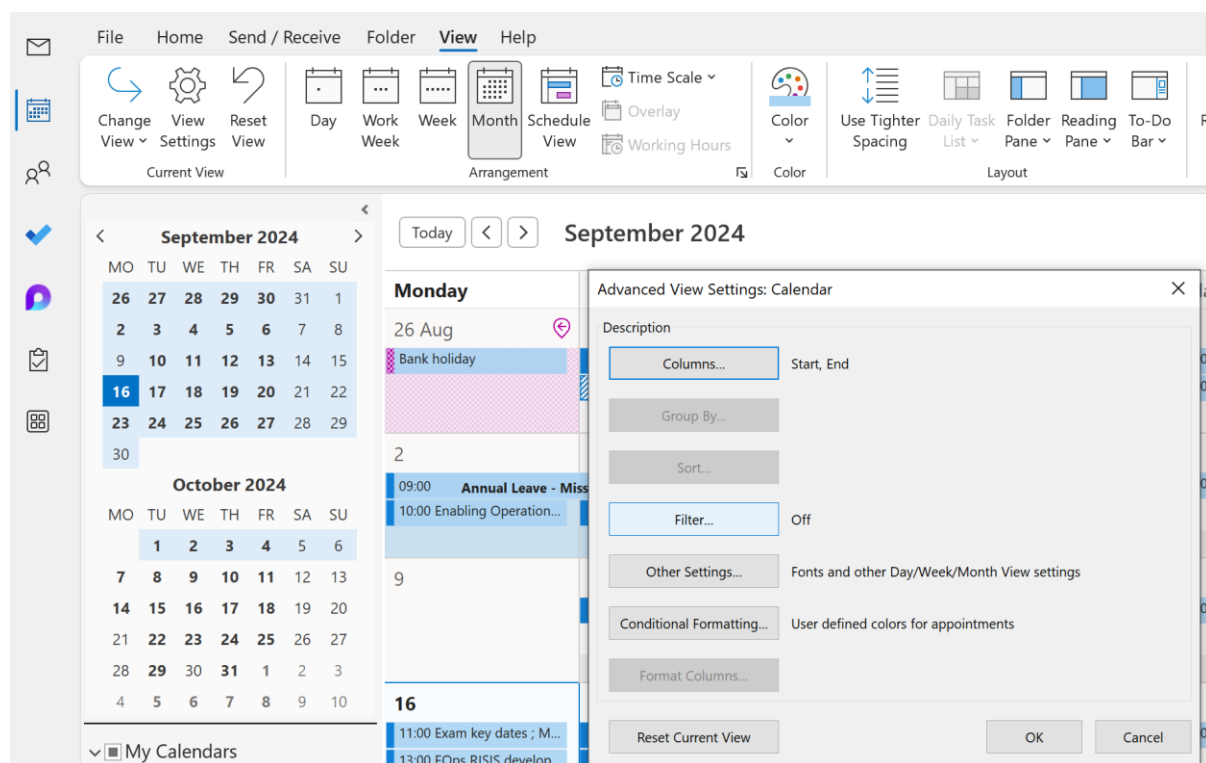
File Home Send / Receive Folder View Help

Change View View Settings Reset View
Current View

Day Work Week Week Month Schedule View
Time Scale
Overlay
Working Hours
Arrangement

Color
Color

Use Tighter Spacing Daily Task List Folder Pane Reading Pane To-Do Bar
Layout

September 2024

| MO | TU | WE | TH | FR | SA | SU |
|---|---|---|---|---|---|---|
| 26 | 27 | 28 | 29 | 30 | 31 | 1 |
| 2 | 3 | 4 | 5 | 6 | 7 | 8 |
| 9 | 10 | 11 | 12 | 13 | 14 | 15 |
| 16 | 17 | 18 | 19 | 20 | 21 | 22 |
| 23 | 24 | 25 | 26 | 27 | 28 | 29 |
| 30 | | | | | | |

October 2024

| MO | TU | WE | TH | FR | SA | SU |
|---|---|---|---|---|---|---|
| | 1 | 2 | 3 | 4 | 5 | 6 |
| 7 | 8 | 9 | 10 | 11 | 12 | 13 |
| 14 | 15 | 16 | 17 | 18 | 19 | 20 |
| 21 | 22 | 23 | 24 | 25 | 26 | 27 |
| 28 | 29 | 30 | 31 | 1 | 2 | 3 |
| 4 | 5 | 6 | 7 | 8 | 9 | 10 |

My Calendars

Today September 2024

Monday
26 Aug
Bank holiday
2
09:00 Annual Leave - Miss
10:00 Enabling Operation...
9
16
11:00 Exam key dates ; M...
13:00 EOps RISIS develop

Advanced View Settings: Calendar
Description
Columns... Start, End
Group By...
Sort...
Filter... Off
Other Settings... Fonts and other Day/Week/Month View settings
Conditional Formatting... User defined colors for appointments
Format Columns...
Reset Current View
OK
Cancel